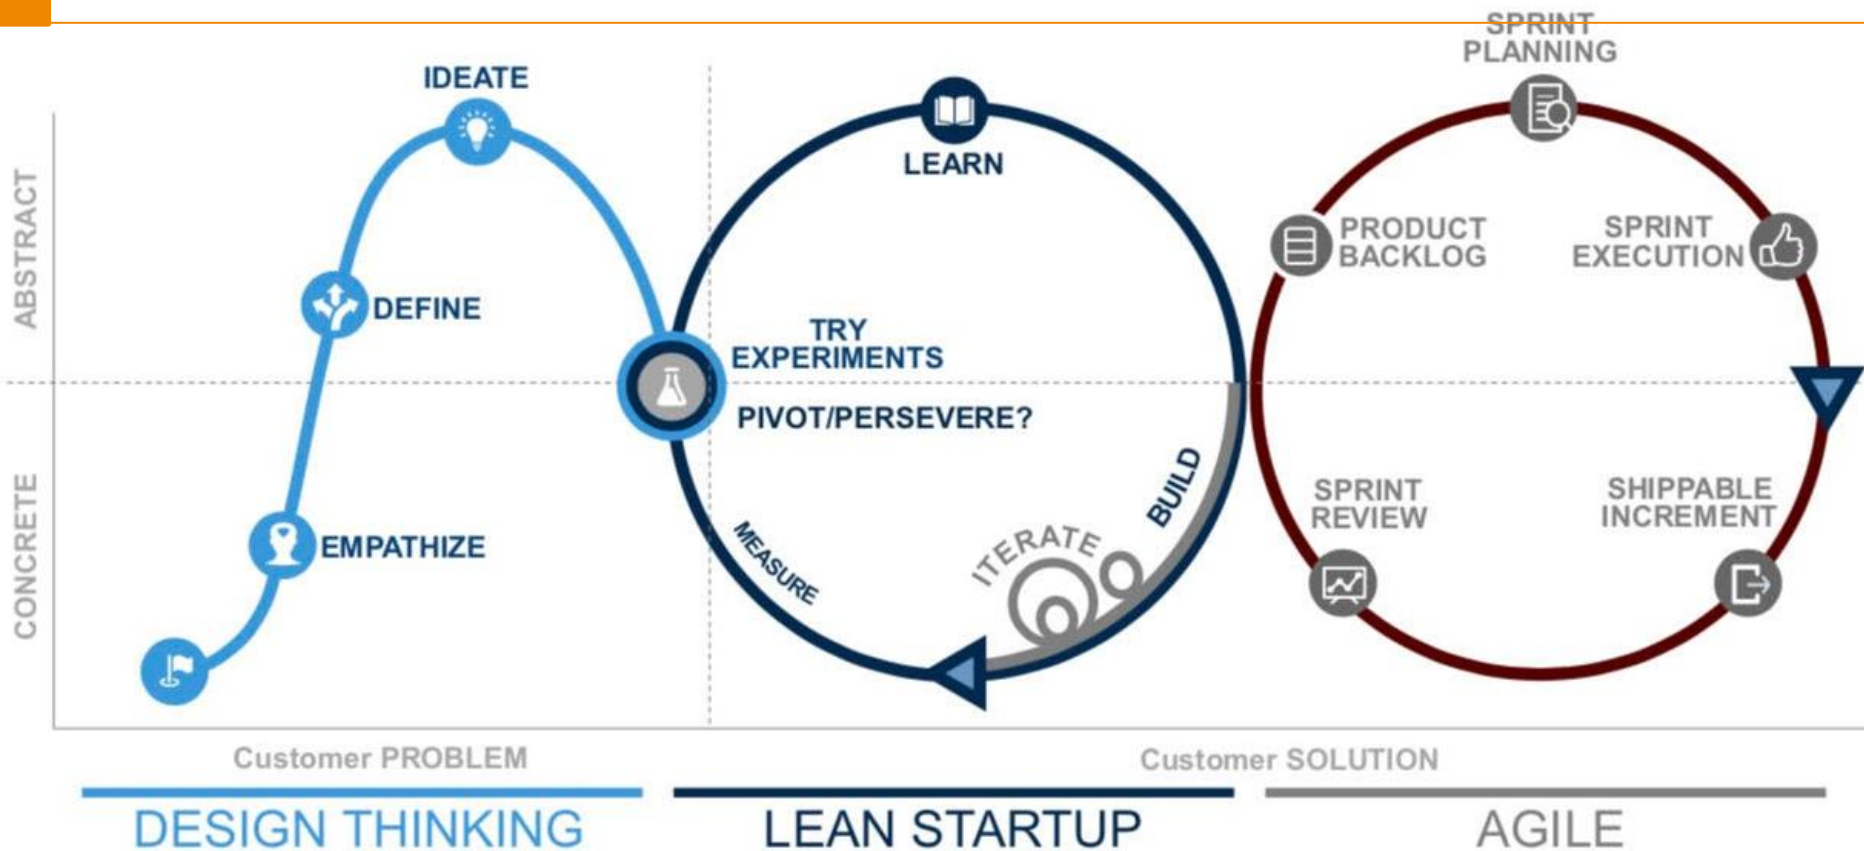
ABSTRACT

CONCRETE

IDEATE

DEFINE

EMPATHIZE

TRY EXPERIMENTS

PIVOT/PERSEVERE?

LEARN

MEASURE

ITERATE

BUILD

SPRINT PLANNING

PRODUCT BACKLOG

SPRINT EXECUTION

SPRINT REVIEW

SHIPPABLE INCREMENT

Customer PROBLEM

Customer SOLUTION

DESIGN THINKING

LEAN STARTUP

AGILE